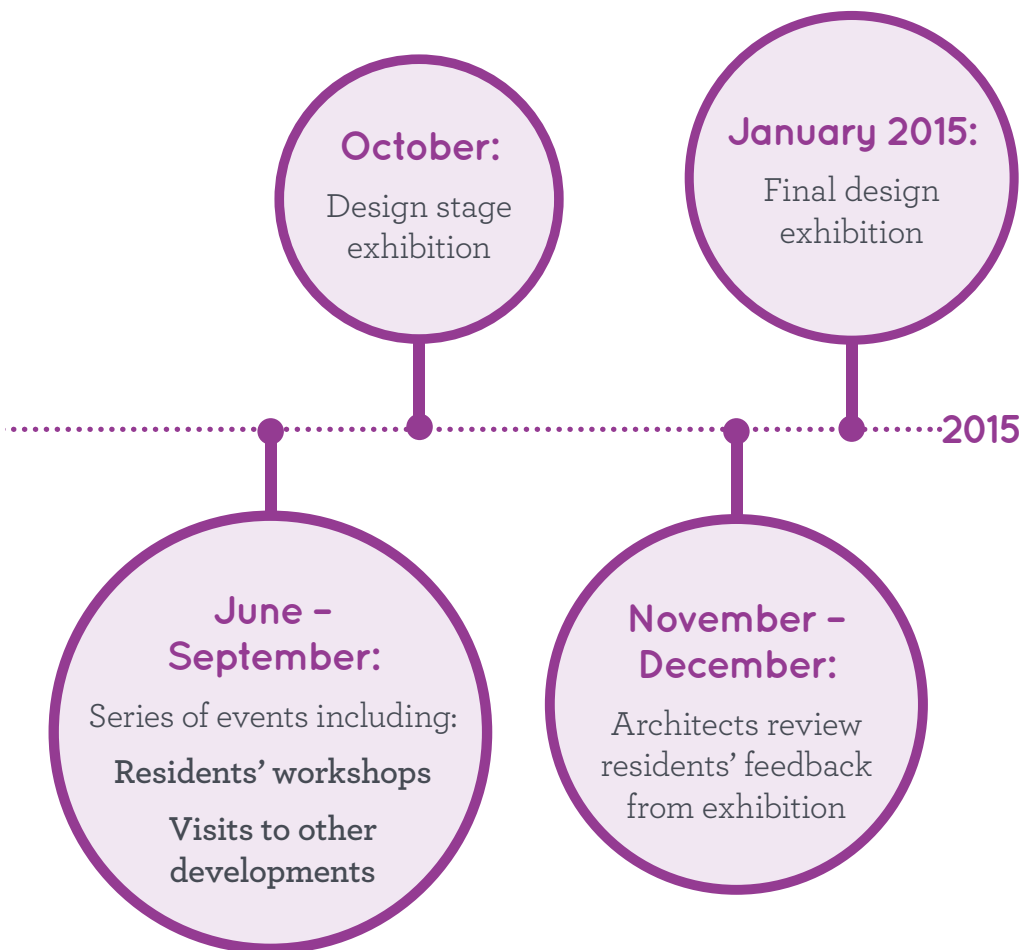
October:
Design stage exhibition

January 2015:
Final design exhibition

2015

June – September:
Series of events including:
Residents' workshops
Visits to other developments

November – December:
Architects review residents' feedback from exhibition